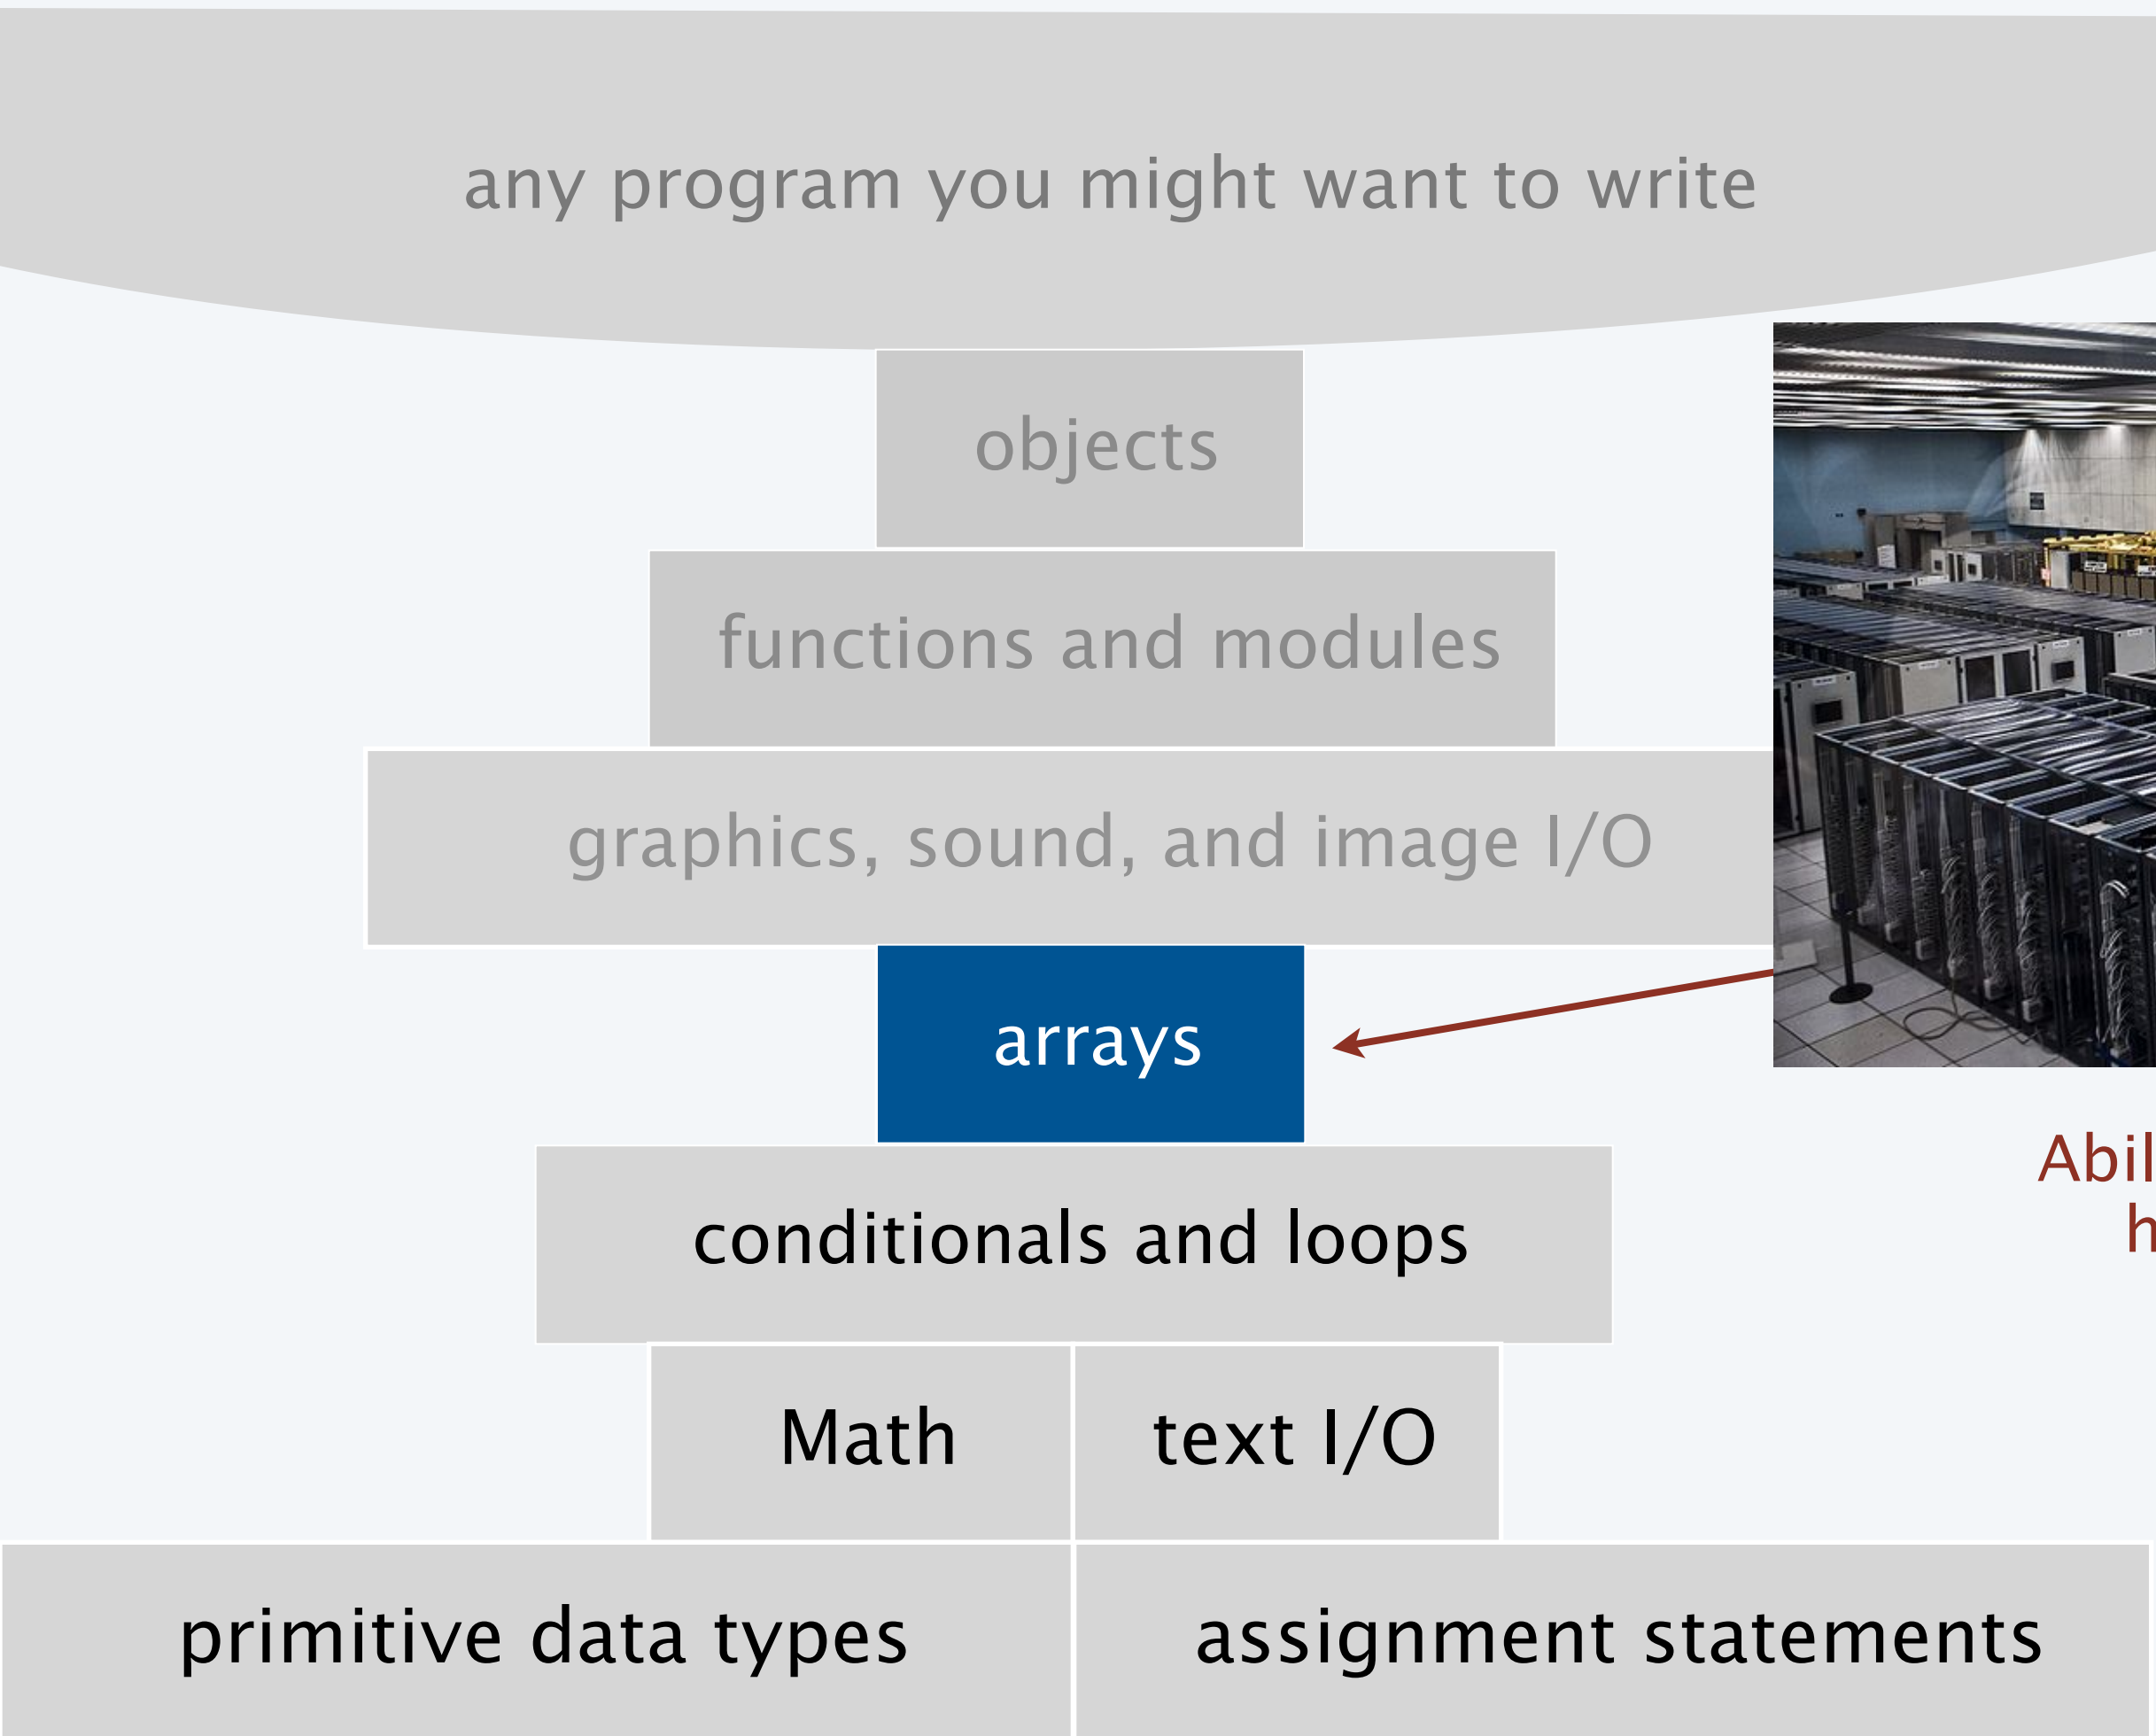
any program you might want to write

objects

functions and modules

graphics, sound, and image I/O

arrays

conditionals and loops

Math

text I/O

primitive data types

assignment statements

Abil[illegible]
h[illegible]